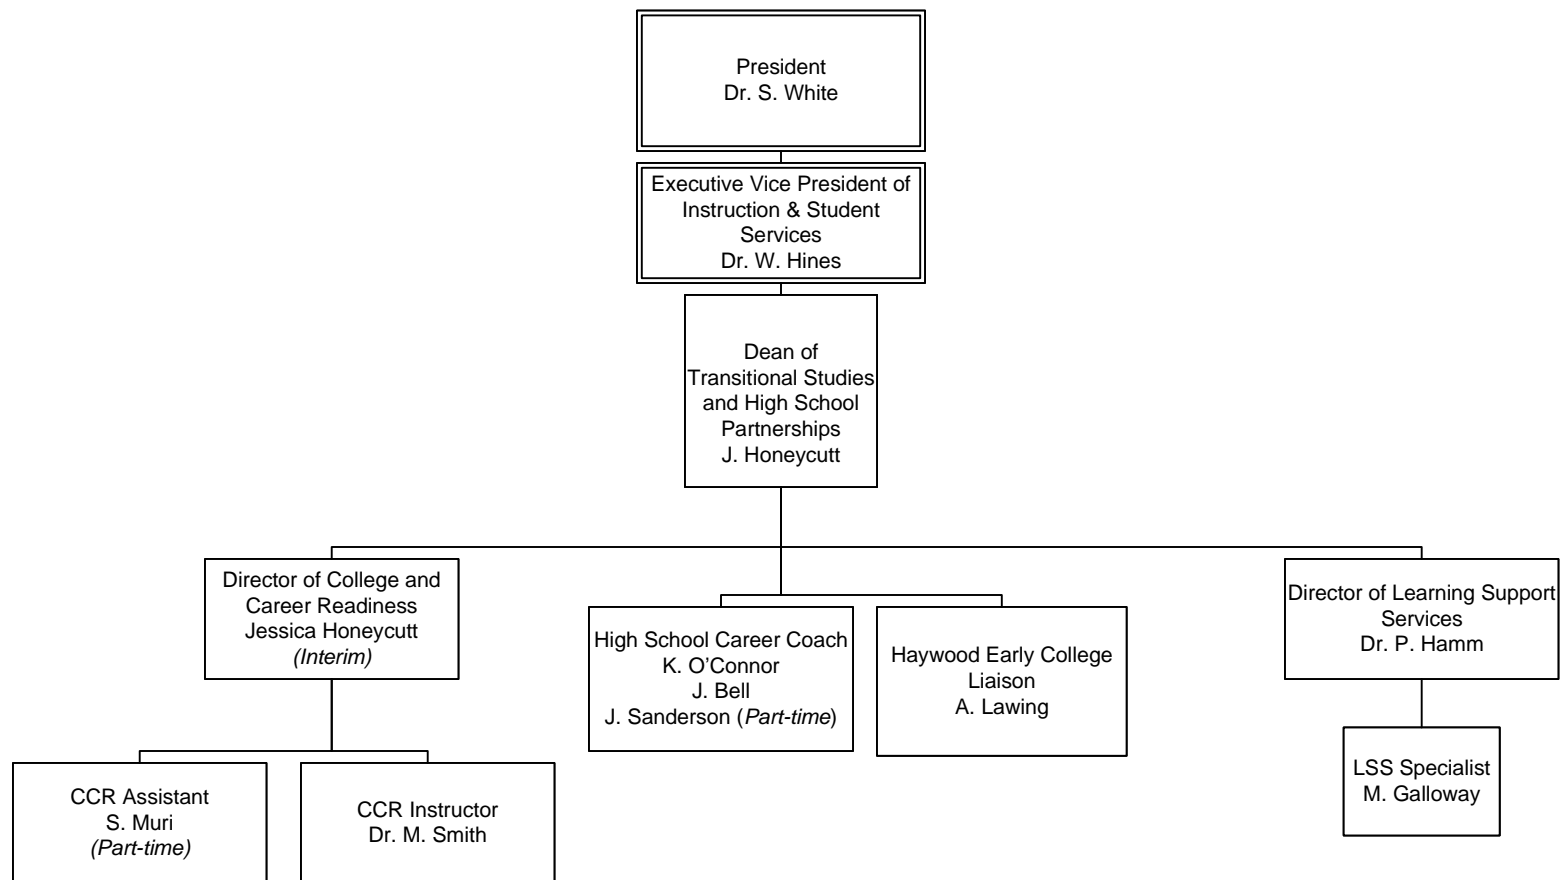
President
Dr. S. White

Executive Vice President of Instruction & Student Services
Dr. W. Hines

Dean of Transitional Studies and High School Partnerships
J. Honeycutt

Director of College and Career Readiness
Jessica Honeycutt
*(Interim)*

High School Career Coach
K. O'Connor
J. Bell
J. Sanderson (*Part-time*)

Haywood Early College Liaison
A. Lawing

Director of Learning Support Services
Dr. P. Hamm

CCR Assistant
S. Muri
*(Part-time)*

CCR Instructor
Dr. M. Smith

LSS Specialist
M. Galloway